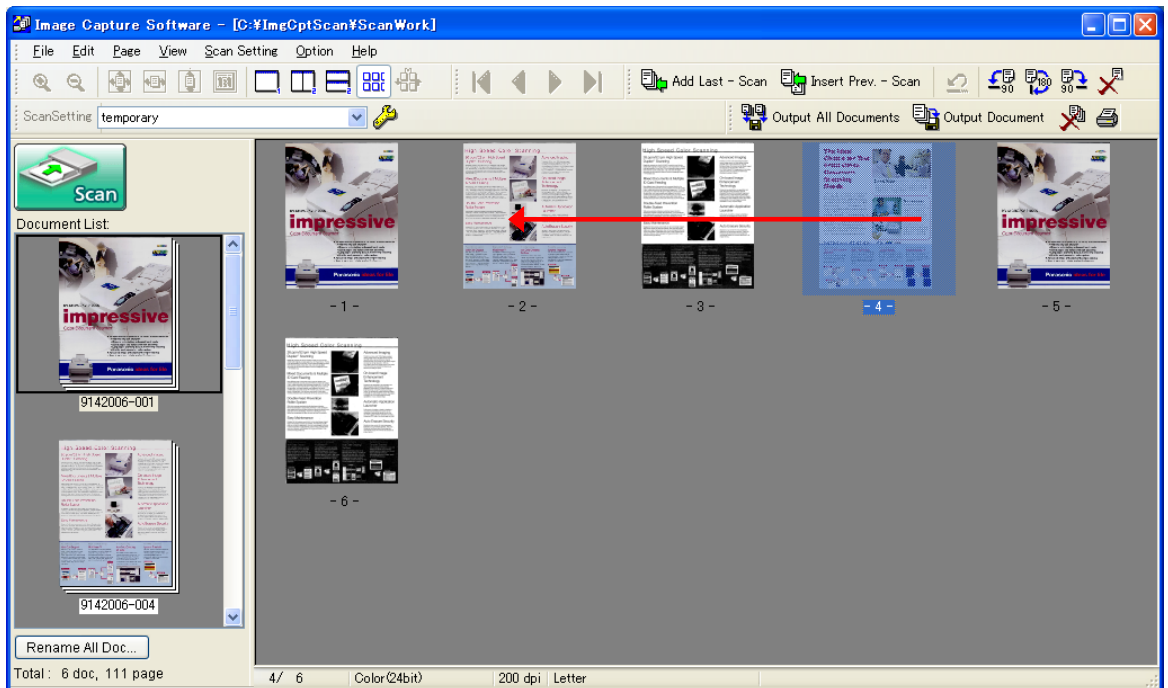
Image Capture Software - [C:¥ImgCptScan¥ScanWork]

File Edit Page View Scan Setting Option Help

Add Last - Scan Insert Prev. - Scan

ScanSetting temporary

Output All Documents Output Document

Scan

Document List:

impressive

9142006-001

9142006-004

Rename All Doc...

Total : 6 doc, 111 page

impressive

High Speed Color Scanning

High Speed Color Scanning

impressive

- 1 -

- 2 -

- 3 -

- 4 -

- 5 -

High Speed Color Scanning

- 6 -

4/ 6 Color(24bit) 200 dpi Letter